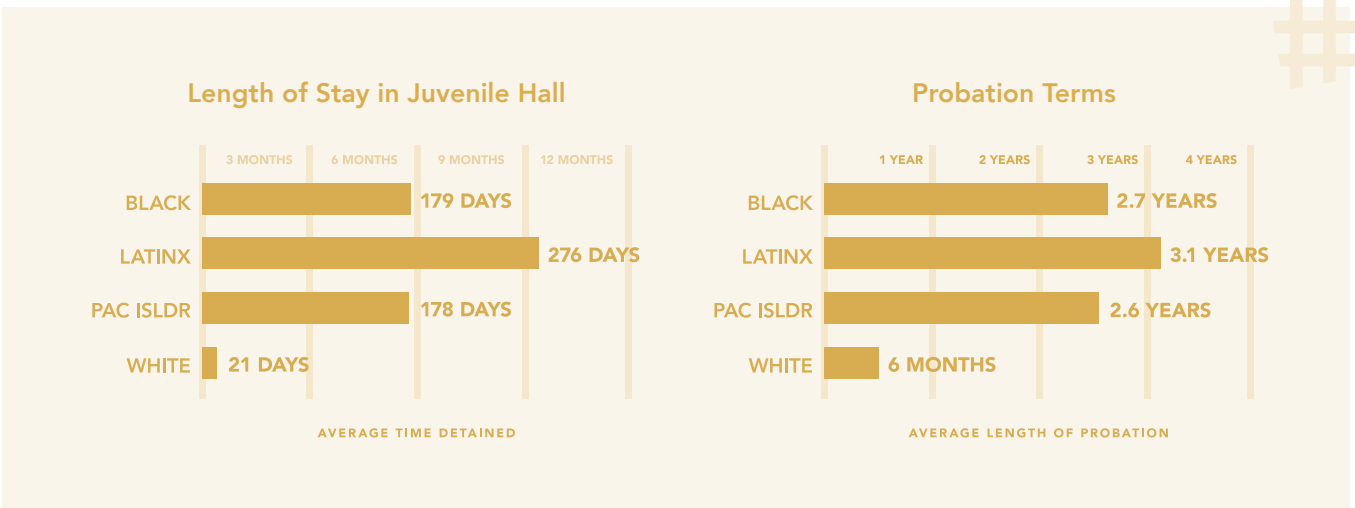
Length of Stay in Juvenile Hall

3 MONTHS 6 MONTHS 9 MONTHS 12 MONTHS

BLACK 179 DAYS
LATINX 276 DAYS
PAC ISLDR 178 DAYS
WHITE 21 DAYS

AVERAGE TIME DETAINED

Probation Terms

1 YEAR 2 YEARS 3 YEARS 4 YEARS

BLACK 2.7 YEARS
LATINX 3.1 YEARS
PAC ISLDR 2.6 YEARS
WHITE 6 MONTHS

AVERAGE LENGTH OF PROBATION